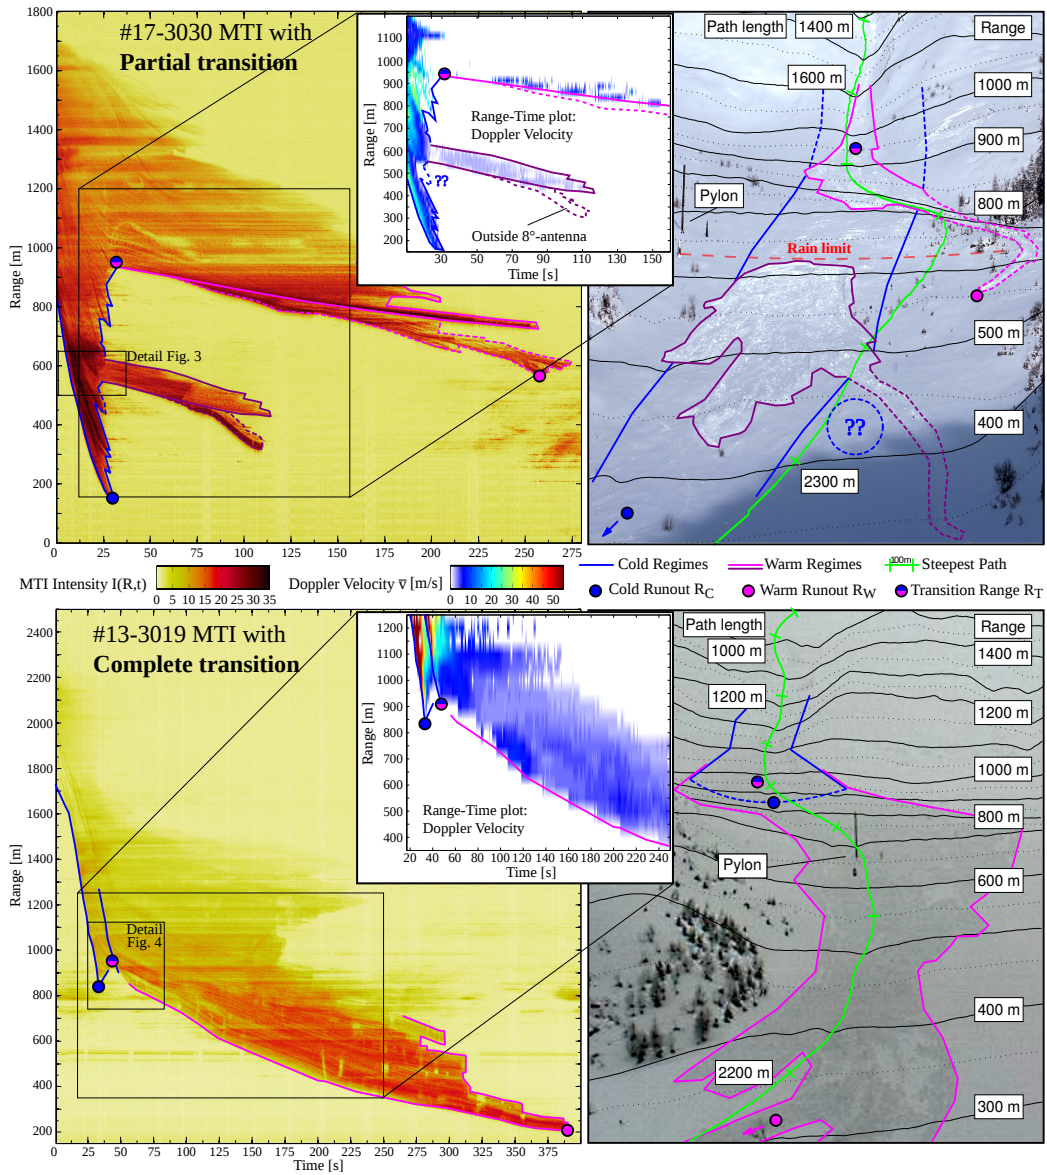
#17-3030 MTI with
Partial transition

1800
1600
1400
1200
1000
800
600
400
200
0
Range [m]

Detail Fig. 3

0 25 50 75 100 125 150 175 200 225 250 275

1100
1000
900
800
700
600
500
400
300
200
Range [m]

Range-Time plot:
Doppler Velocity

??

Outside 8°-antenna

30 50 70 90 110 130 150
Time [s]

Path length
1400 m
Range
1600 m
1000 m
900 m
Pylon
800 m
Rain limit
500 m
??
400 m
2300 m

MTI Intensity I(R,t)
0 5 10 15 20 25 30 35
Doppler Velocity $\bar{v}$ [m/s]
0 10 20 30 40 50

Cold Regimes
Warm Regimes
100m
Steepest Path
Cold Runout $R_C$
Warm Runout $R_W$
Transition Range $R_T$

#13-3019 MTI with
Complete transition

2400
2200
2000
1800
1600
1400
1200
1000
800
600
400
200
Range [m]

Detail
Fig. 4

0 25 50 75 100 125 150 175 200 225 250 275 300 325 350 375
Time [s]

1200
1100
1000
900
800
700
600
500
400
Range [m]

Range-Time plot:
Doppler Velocity

20 40 60 80 100 120 140 160 180 200 220 240
Time [s]

Path length
Range
1000 m
1400 m
1200 m
1200 m
1000 m
800 m
Pylon
600 m
400 m
2200 m
300 m